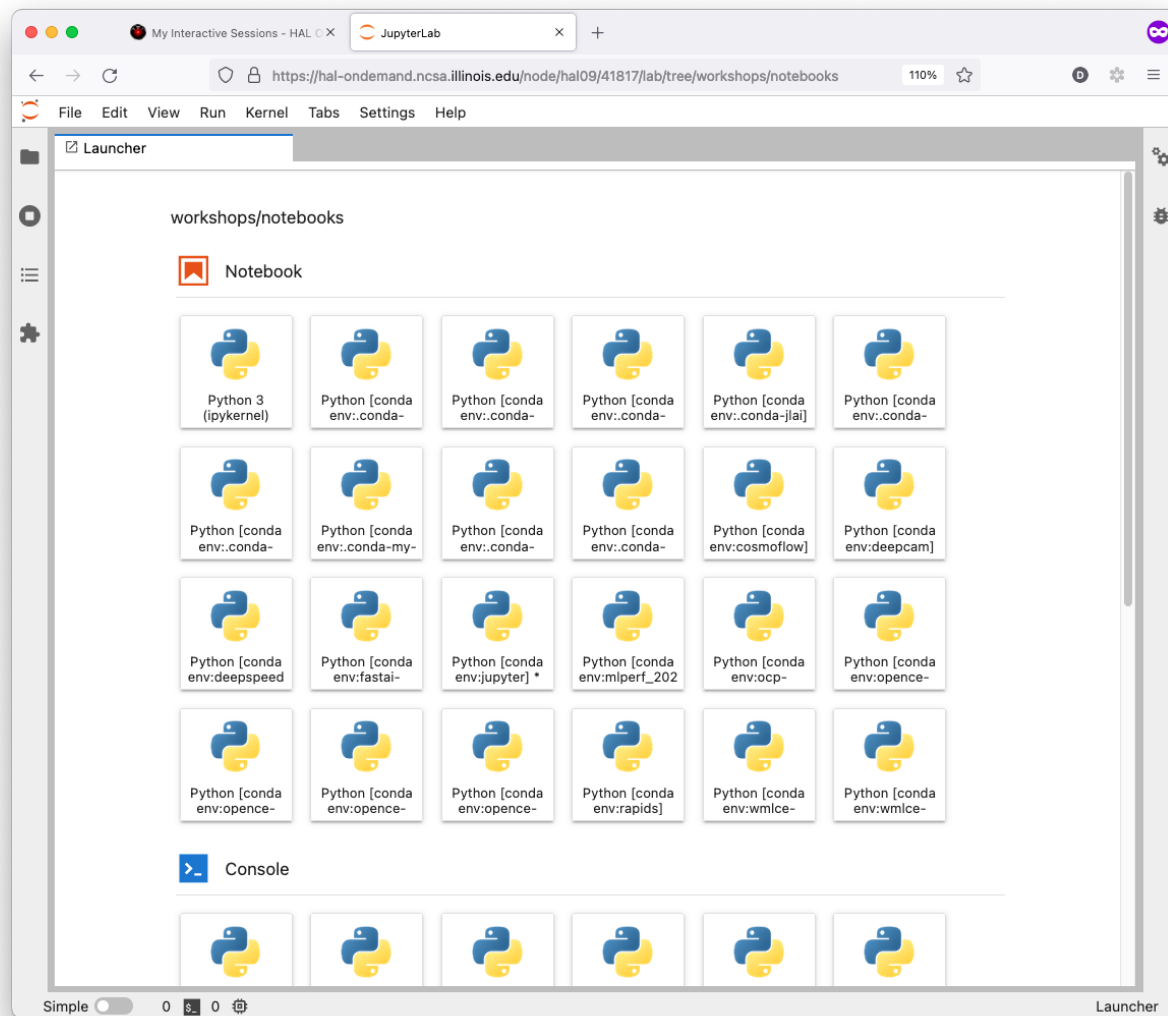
My Interactive Sessions - HAL O
JupyterLab
https://hal-ondemand.ncsa.illinois.edu/node/hal09/41817/lab/tree/workshops/notebooks
110%
D
File Edit View Run Kernel Tabs Settings Help
Launcher

workshops/notebooks

Notebook

Python 3 (ipykernel)
Python [conda env:.conda-
Python [conda env:.conda-
Python [conda env:.conda-
Python [conda env:.conda-jlai]
Python [conda env:.conda-
Python [conda env:.conda-
Python [conda env:.conda-my-
Python [conda env:.conda-
Python [conda env:.conda-
Python [conda env:cosmoflow]
Python [conda env:deepcam]
Python [conda env:deepspeed
Python [conda env:fastai-
Python [conda env:jupyter] *
Python [conda env:mlperf_202
Python [conda env:ocp-
Python [conda env:opence-
Python [conda env:opence-
Python [conda env:opence-
Python [conda env:opence-
Python [conda env:rapids]
Python [conda env:wmlce-
Python [conda env:wmlce-

Console

Simple 0 0
Launcher